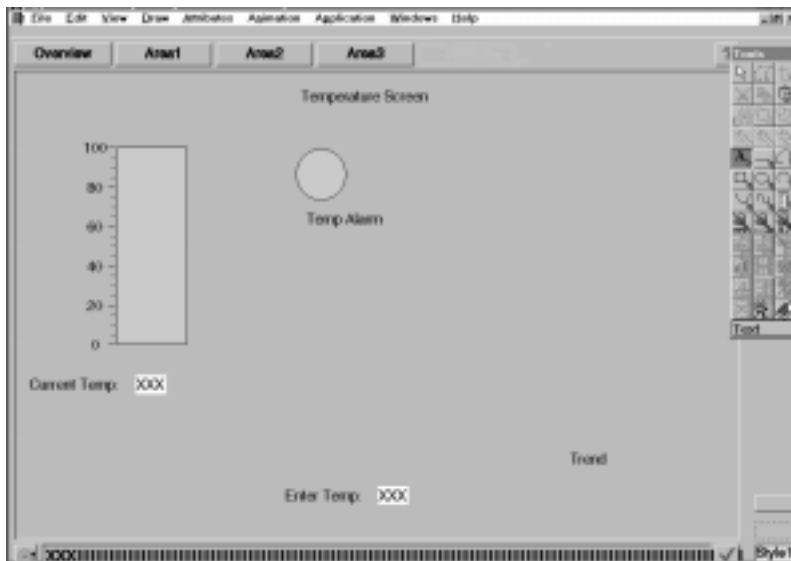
File Edit View Draw Attributes Animation Application Windows Help

Overview Area1 Area2 Area3

Tools

Temperature Screen

100
80
60
40
20
0

Temp Alarm

Current Temp: XXX

Trend

Enter Temp: XXX

Text

XXX

Style1